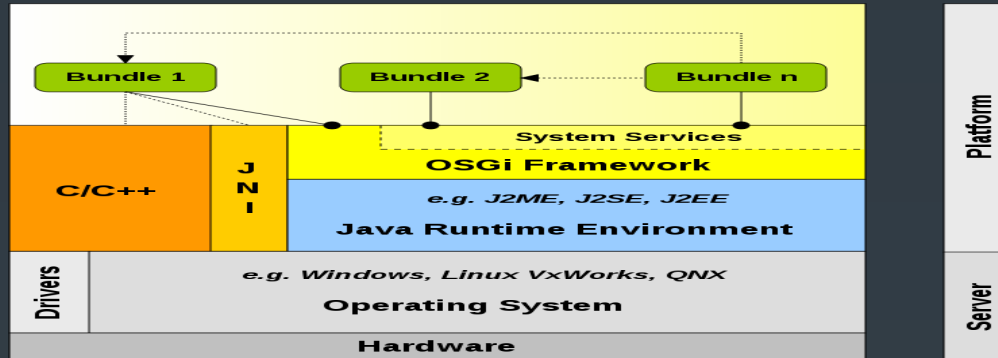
Bundle 1

Bundle 2

Bundle n

System Services

OSGi Framework

C/C++

J
N
I

e.g. J2ME, J2SE, J2EE

Java Runtime Environment

Drivers

e.g. Windows, Linux VxWorks, QNX

Operating System

Hardware

Platform

Server